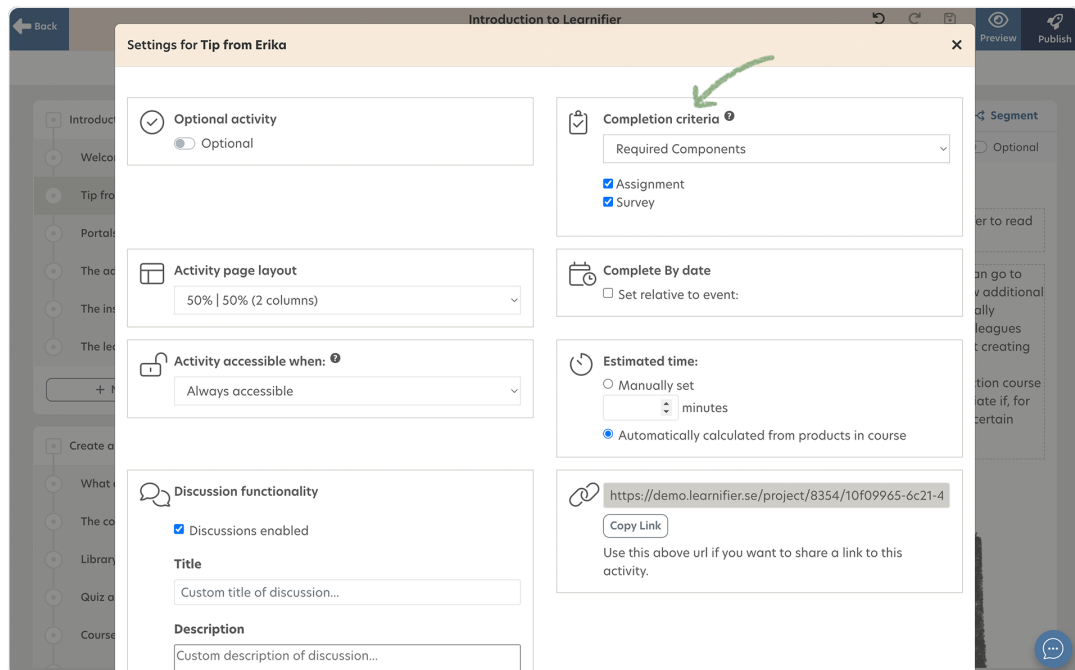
Back

Introduction to Learnifier

Preview

Publish

Settings for Tip from Erika

×

Optional activity

Optional

Completion criteria

Required Components

Assignment

Survey

Activity page layout

50% | 50% (2 columns)

Complete By date

Set relative to event:

Activity accessible when:

Always accessible

Estimated time:

Manually set

minutes

Automatically calculated from products in course

Discussion functionality

Discussions enabled

Title

Custom title of discussion...

Description

Custom description of discussion...

https://demo.learnifier.se/project/8354/10f09965-6c21-4

Copy Link

Use this above url if you want to share a link to this activity.

Introduct

Welco

Tip fro

Portals

The ad

The ins

The lea

+ N

Create a

What

The co

Library

Quiz a

Course

Segment

Optional

er to read

an go to

v additional

ally

leagues

t creating

tion course

ate if, for

ertain